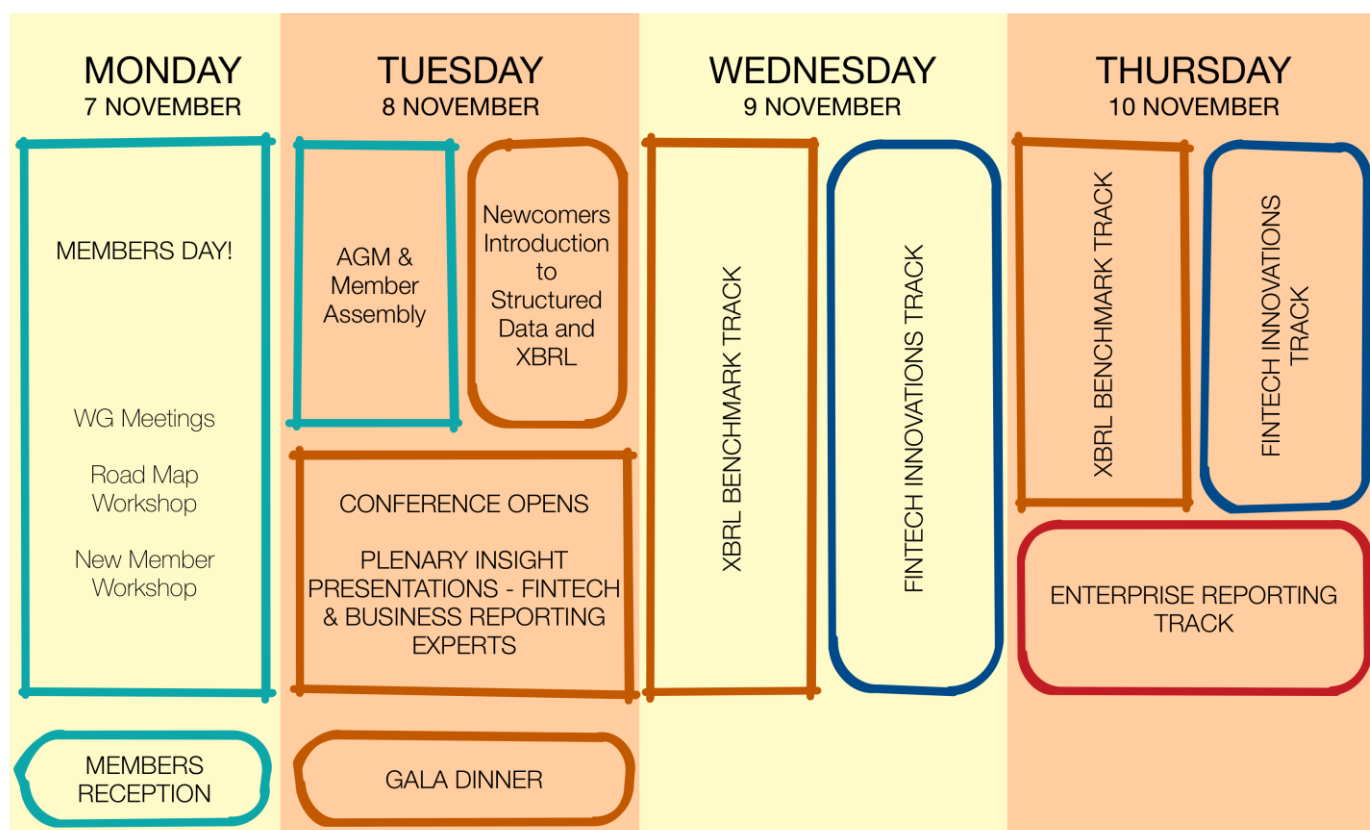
MONDAY
7 NOVEMBER

MEMBERS DAY!

WG Meetings

Road Map Workshop

New Member Workshop

MEMBERS RECEPTION

TUESDAY
8 NOVEMBER

AGM & Member Assembly

Newcomers Introduction to Structured Data and XBRL

CONFERENCE OPENS

PLENARY INSIGHT PRESENTATIONS - FINTECH & BUSINESS REPORTING EXPERTS

GALA DINNER

WEDNESDAY
9 NOVEMBER

XBRL BENCHMARK TRACK

FINTECH INNOVATIONS TRACK

THURSDAY
10 NOVEMBER

XBRL BENCHMARK TRACK

FINTECH INNOVATIONS TRACK

ENTERPRISE REPORTING TRACK